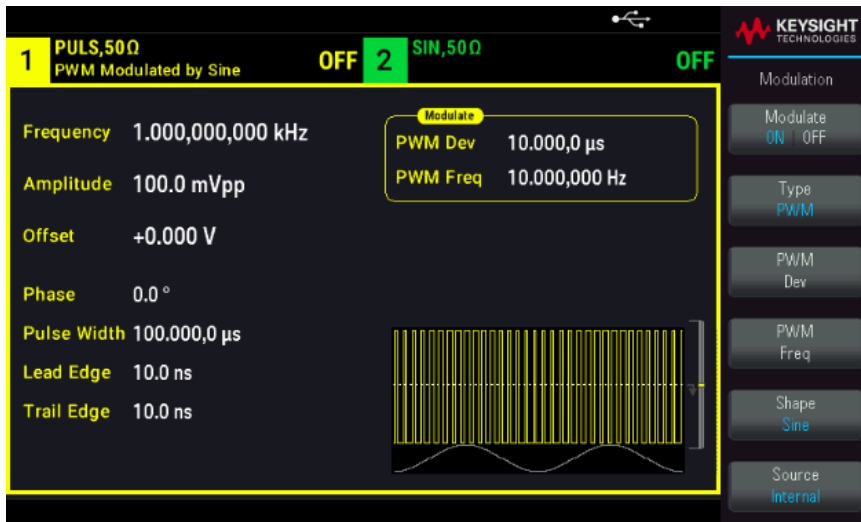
1 PULS,50Ω
PWM Modulated by Sine
OFF 2 SIN,50Ω
OFF

KEYSIGHT TECHNOLOGIES

Modulation

Frequency 1.000,000,000 kHz
Amplitude 100.0 mVpp
Offset +0.000 V
Phase 0.0 °
Pulse Width 100.000,0 µs
Lead Edge 10.0 ns
Trail Edge 10.0 ns

Modulate
PWM Dev 10.000,0 µs
PWM Freq 10.000,000 Hz

Modulate
ON | OFF

Type
PWM

PWM
Dev

PWM
Freq

Shape
Sine

Source
Internal